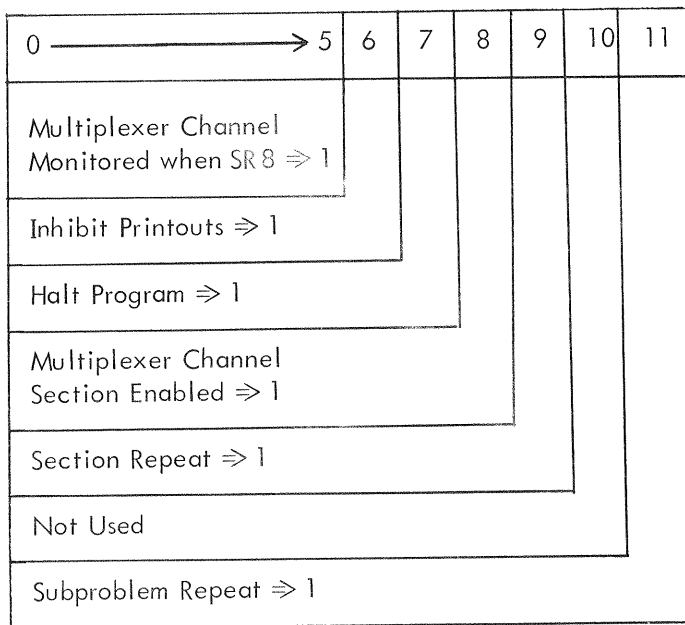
| 0 ⟶ 5 | 6 | 7 | 8 | 9 | 10 | 11 |
|---|---|---|---|---|---|---|

Multiplexer Channel Monitored when SR 8 $\Rightarrow$ 1

Inhibit Printouts $\Rightarrow$ 1

Halt Program $\Rightarrow$ 1

Multiplexer Channel Section Enabled $\Rightarrow$ 1

Section Repeat $\Rightarrow$ 1

Not Used

Subproblem Repeat $\Rightarrow$ 1